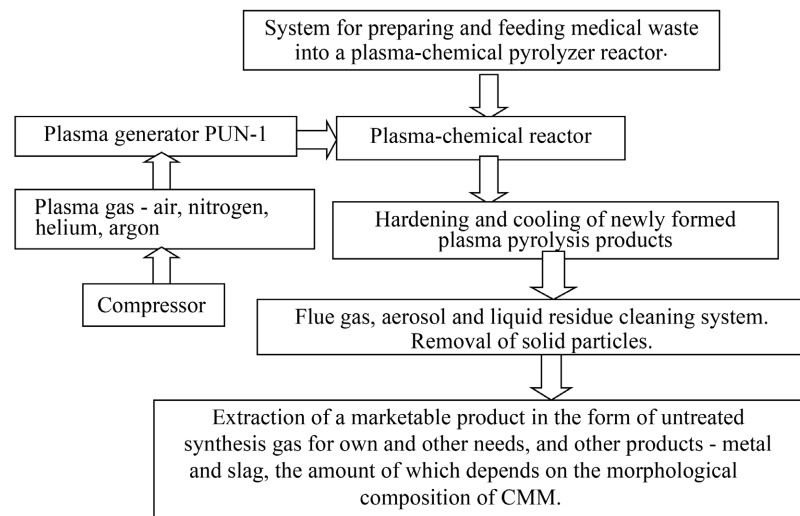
System for preparing and feeding medical waste into a plasma-chemical pyrolyzer reactor·

Plasma generator PUN-1

Plasma-chemical reactor

Plasma gas - air, nitrogen, helium, argon

Hardening and cooling of newly formed plasma pyrolysis products

Compressor

Flue gas, aerosol and liquid residue cleaning system. Removal of solid particles.

Extraction of a marketable product in the form of untreated synthesis gas for own and other needs, and other products - metal and slag, the amount of which depends on the morphological composition of CMM.